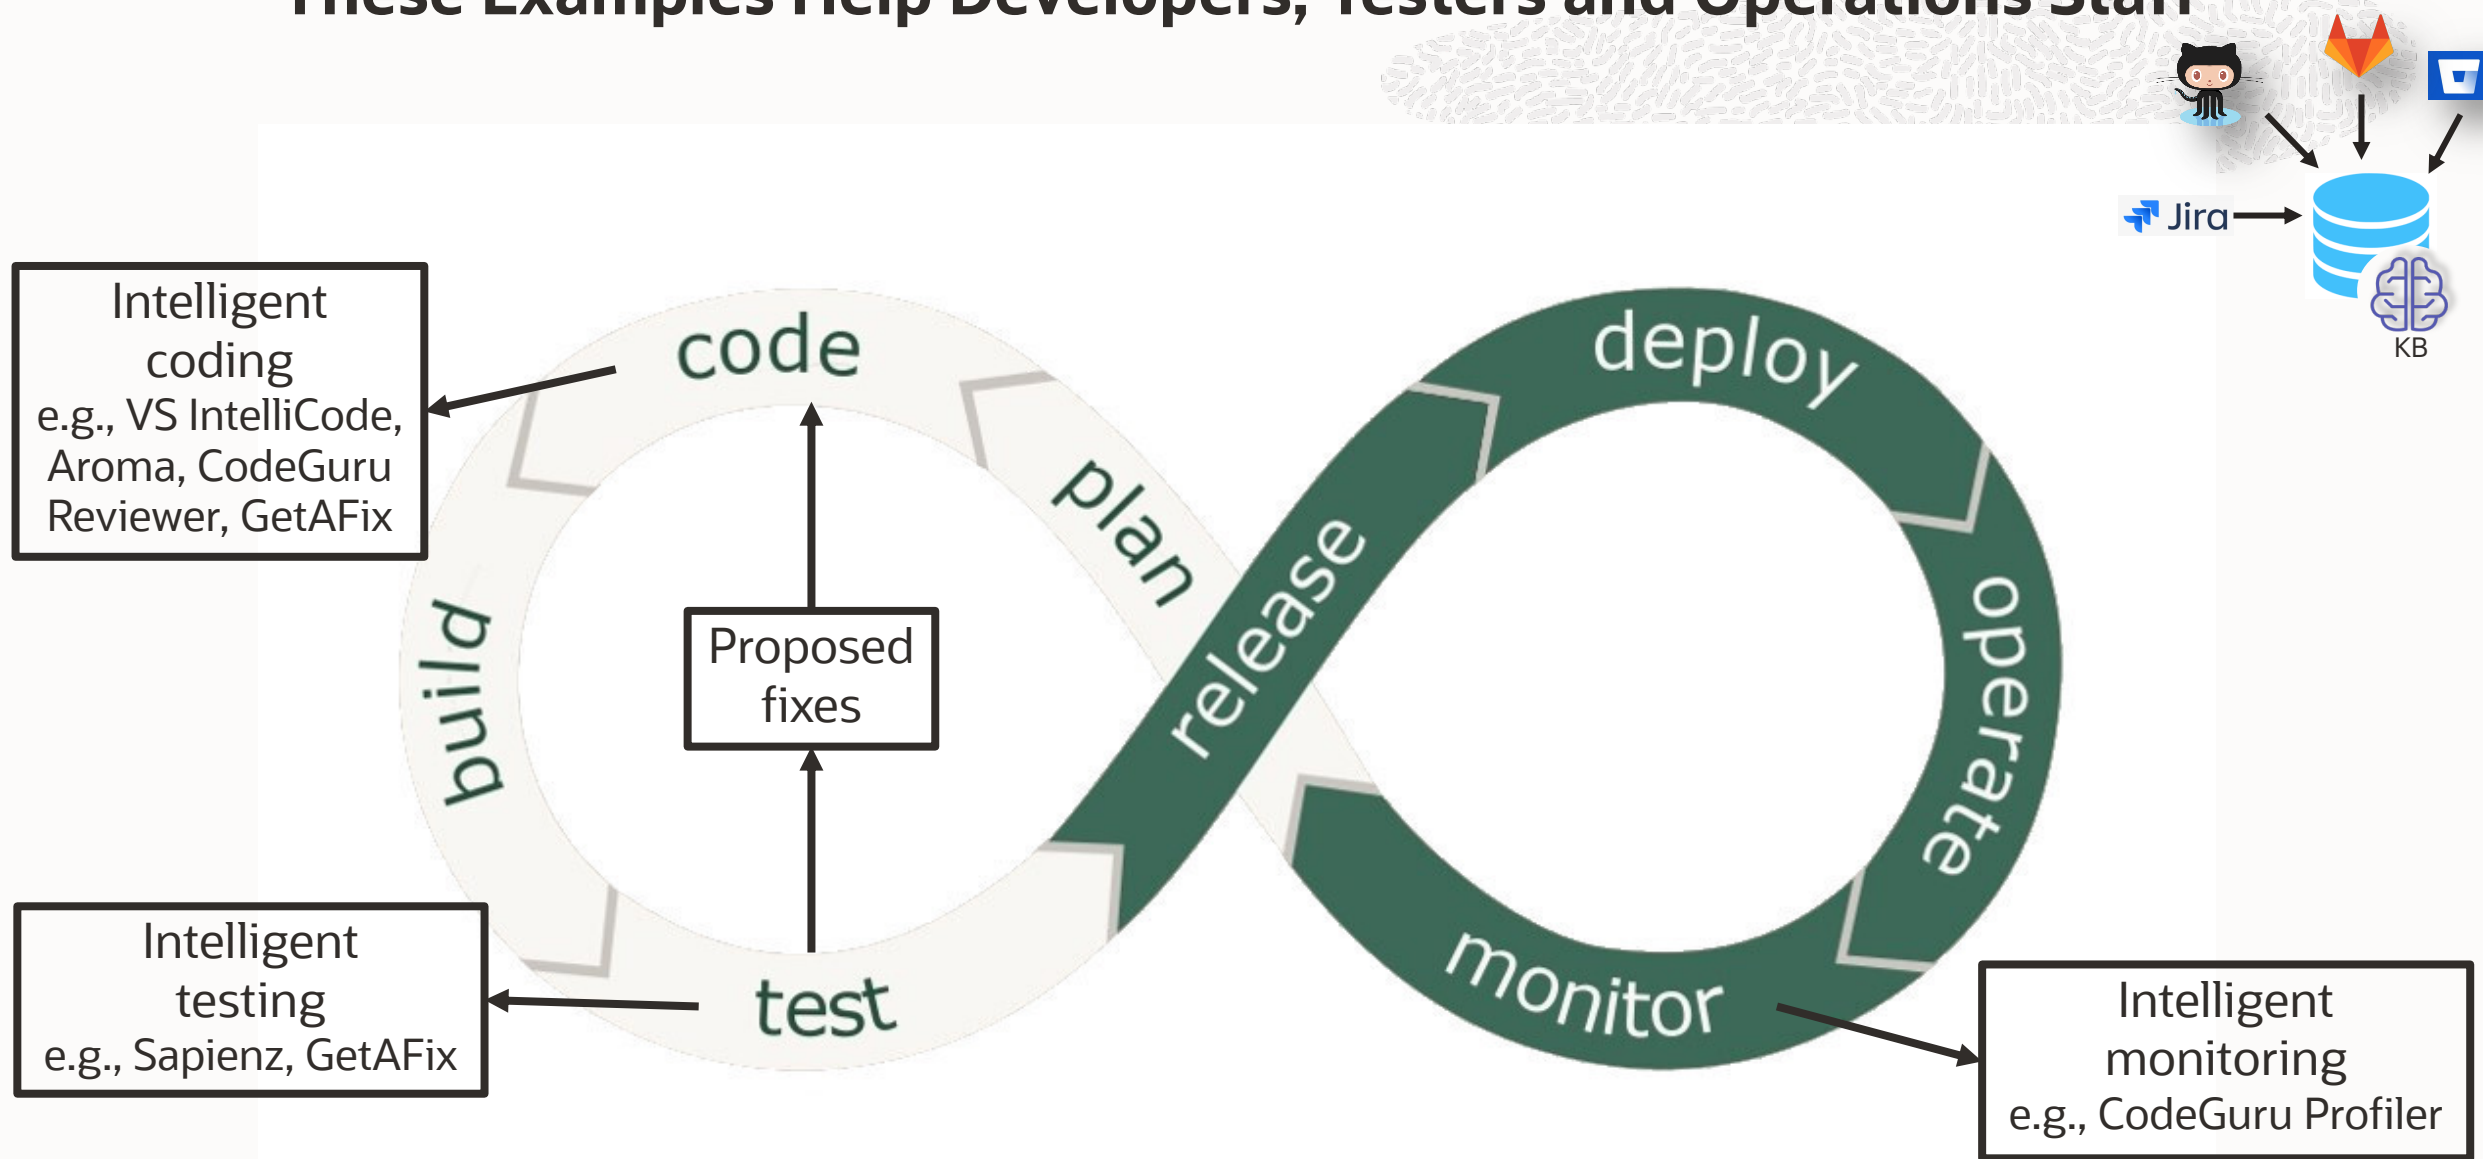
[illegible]

Jira

KB

Intelligent coding
e.g., VS IntelliCode, Aroma, CodeGuru Reviewer, GetAFix

code

plan

build

Proposed fixes

release

deploy

operate

monitor

test

Intelligent testing
e.g., Sapienz, GetAFix

Intelligent monitoring
e.g., CodeGuru Profiler